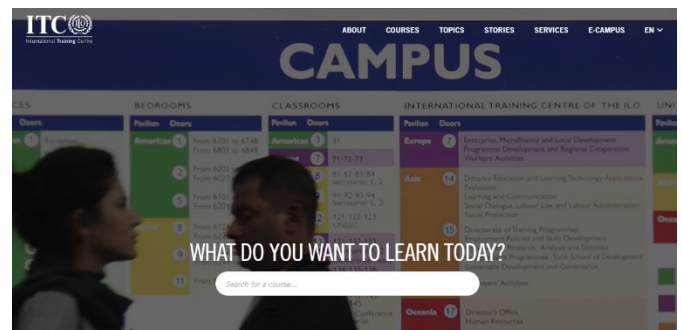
ITC
International Training Centre

ABOUT COURSES TOPICS STORIES SERVICES E-CAMPUS EN

CAMPUS

CES

BEDROOMS

Pavilion Doors

Americas 1 From 6701 to 6748 From 6801 to 6848

2 From 6001 From 6021

5 From 6101 From 6201

CLASSROOMS

Pavilion Doors

Americas 3 31

7 71-72-73

81-82-83-84 Secretariat 1, 2

91-92-93-94 Secretariat 1, 2

121-122-123 UNSSC

INTERNATIONAL TRAINING CENTRE OF THE ILO

Pavilion Doors

Europe 7 Enterprise, Microfinance and Local Development Programme Development and Regional Cooperation Workers' Activities

Asia 14 Distance Education and Learning Technology Applications Evaluation Learning and Communication Social Dialogue, Labour Law and Labour Administration Social Protection

15 Directorate of Training Programmes

Oceania 17 Director's Office Human Resources

WHAT DO YOU WANT TO LEARN TODAY?

Search for a course...